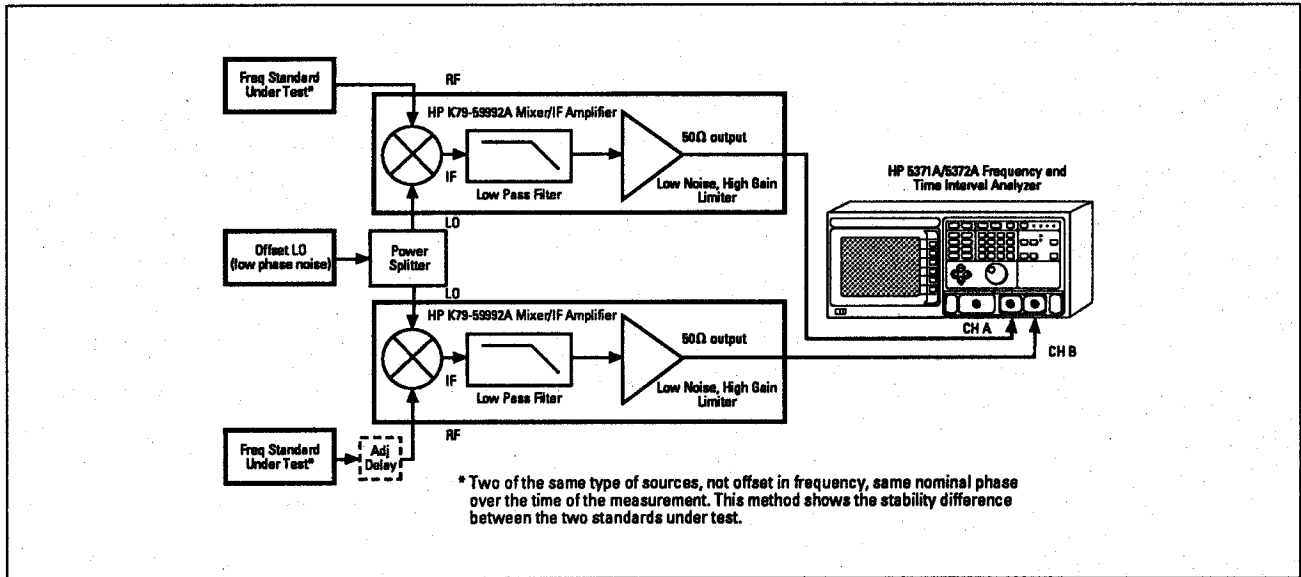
Freq Standard Under Test*

RF

HP K79-59992A Mixer/IF Amplifier

50Ω output

IF

Low Pass Filter

Low Noise, High Gain Limiter

HP 5371A/5372A Frequency and Time Interval Analyzer

LO

Offset LO (low phase noise)

Power Splitter

LO

HP K79-59992A Mixer/IF Amplifier

50Ω output

CH A

CH B

IF

Low Pass Filter

Low Noise, High Gain Limiter

RF

Freq Standard Under Test*

Adj Delay

* Two of the same type of sources, not offset in frequency, same nominal phase over the time of the measurement. This method shows the stability difference between the two standards under test.